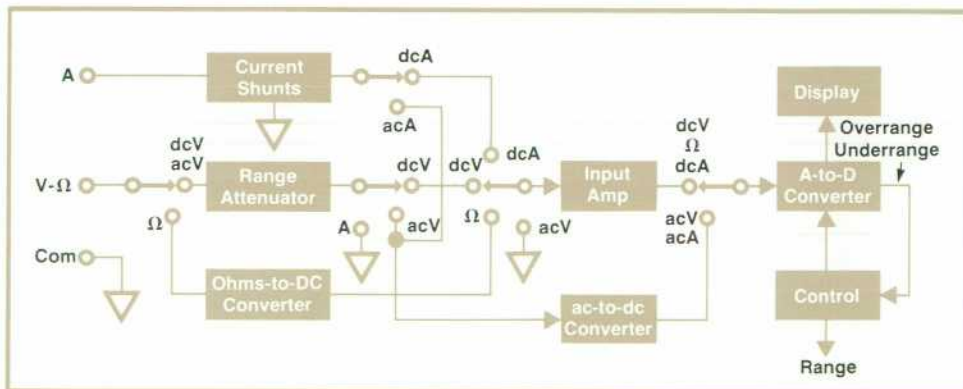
A

Current Shunts

dcA

acA

Display

dcV acV

Range Attenuator

dcV

dcV

dcA

Input Amp

dcV Ω dcA

Overrange Underrange

A-to-D Converter

V-Ω

Ω

A

acV

Ω

acV

acV acA

Com

Ohms-to-DC Converter

ac-to-dc Converter

Control

Range